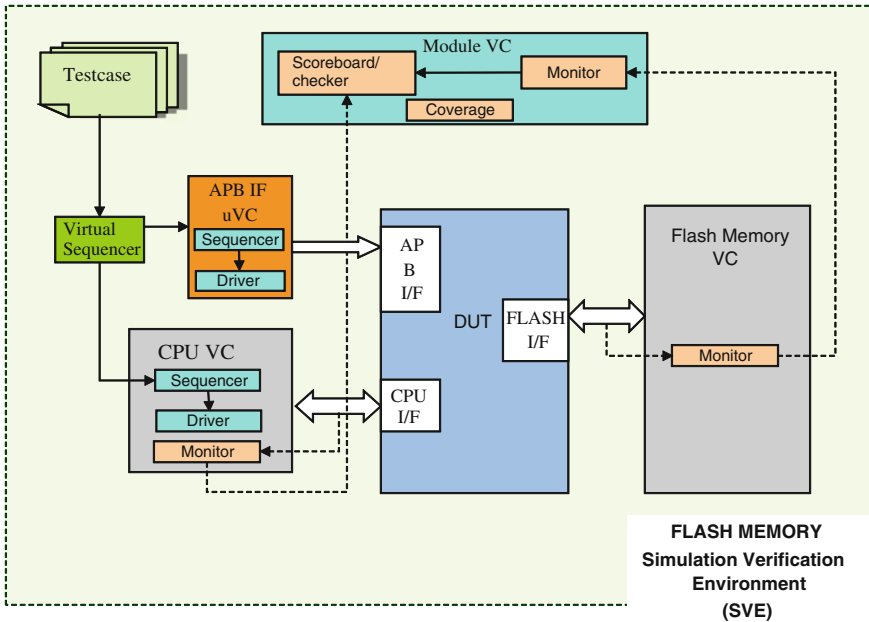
Module VC

Scoreboard/ checker

Monitor

Coverage

Testcase

Virtual Sequencer

APB IF uVC

Sequencer

Driver

AP B I/F

DUT

FLASH I/F

Flash Memory VC

Monitor

CPU VC

Sequencer

Driver

Monitor

CPU I/F

FLASH MEMORY
Simulation Verification Environment (SVE)